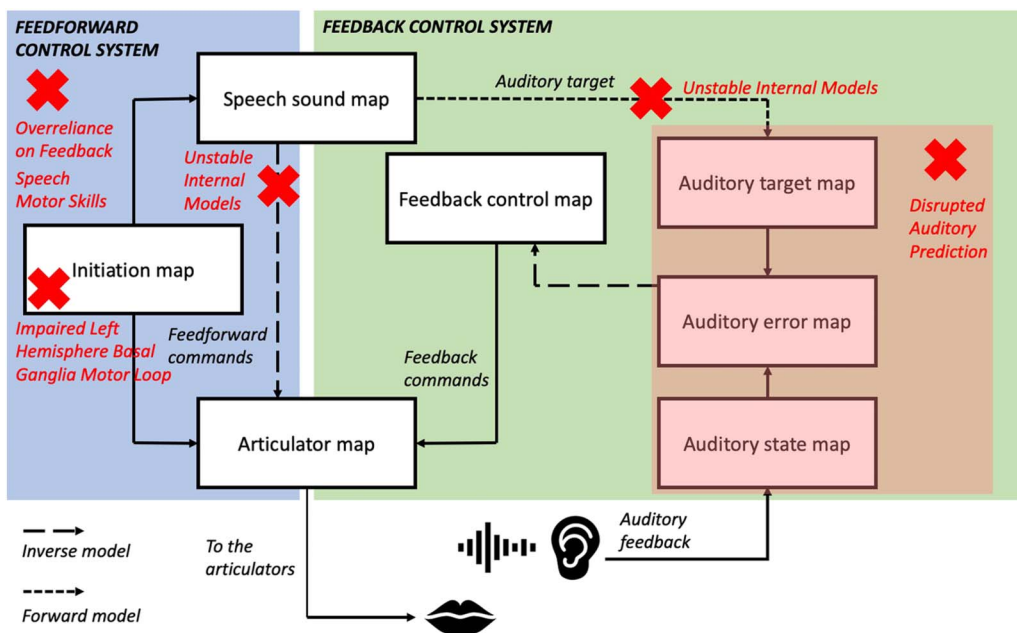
FEEDFORWARD CONTROL SYSTEM

Overreliance on Feedback

Speech Motor Skills

Initiation map

Impaired Left Hemisphere Basal Ganglia Motor Loop

Speech sound map

Unstable Internal Models

Feedforward commands

Articulator map

FEEDBACK CONTROL SYSTEM

Auditory target

Unstable Internal Models

Feedback control map

Feedback commands

Auditory target map

Disrupted Auditory Prediction

Auditory error map

Auditory state map

Inverse model

Forward model

To the articulators

Auditory feedback